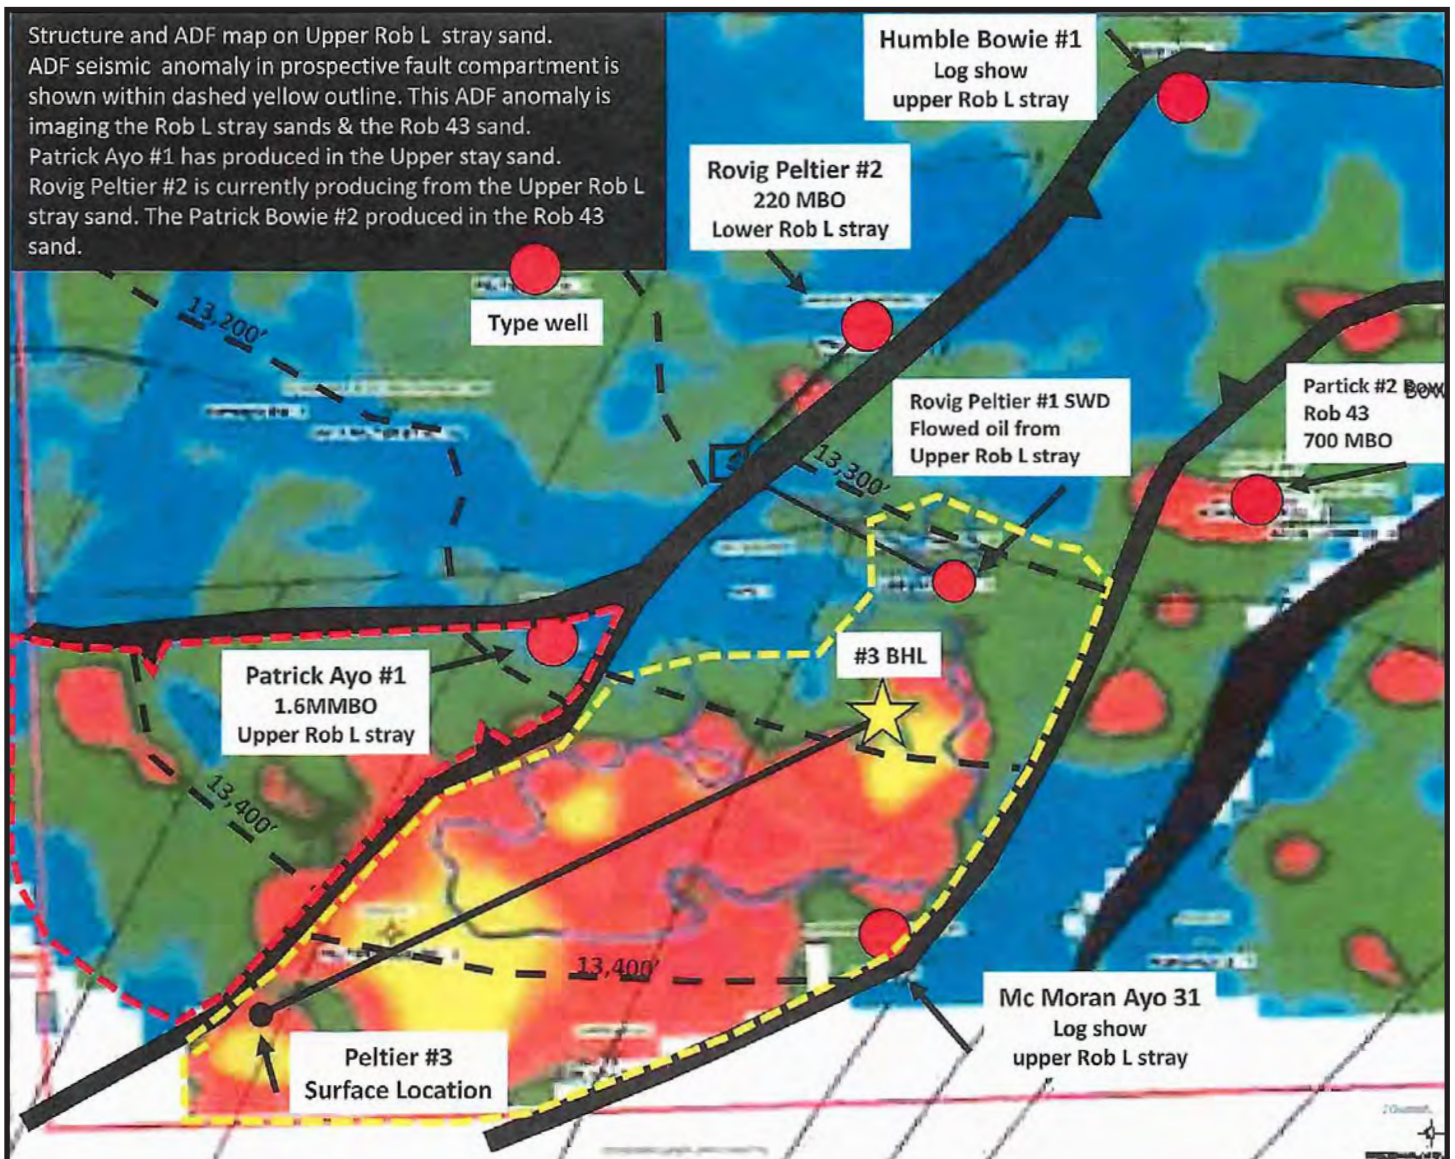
Structure and ADF map on Upper Rob L stray sand. ADF seismic anomaly in prospective fault compartment is shown within dashed yellow outline. This ADF anomaly is imaging the Rob L stray sands & the Rob 43 sand. Patrick Ayo #1 has produced in the Upper stay sand. Rovig Peltier #2 is currently producing from the Upper Rob L stray sand. The Patrick Bowie #2 produced in the Rob 43 sand.

Humble Bowie #1
Log show
upper Rob L stray

Rovig Peltier #2
220 MBO
Lower Rob L stray

Type well

13,200'

Rovig Peltier #1 SWD
Flowed oil from
Upper Rob L stray

Partick #2 Bowie
Rob 43
700 MBO

13,300'

#3 BHL

Patrick Ayo #1
1.6MMBO
Upper Rob L stray

13,400'

13,400'

Mc Moran Ayo 31
Log show
upper Rob L stray

Peltier #3
Surface Location